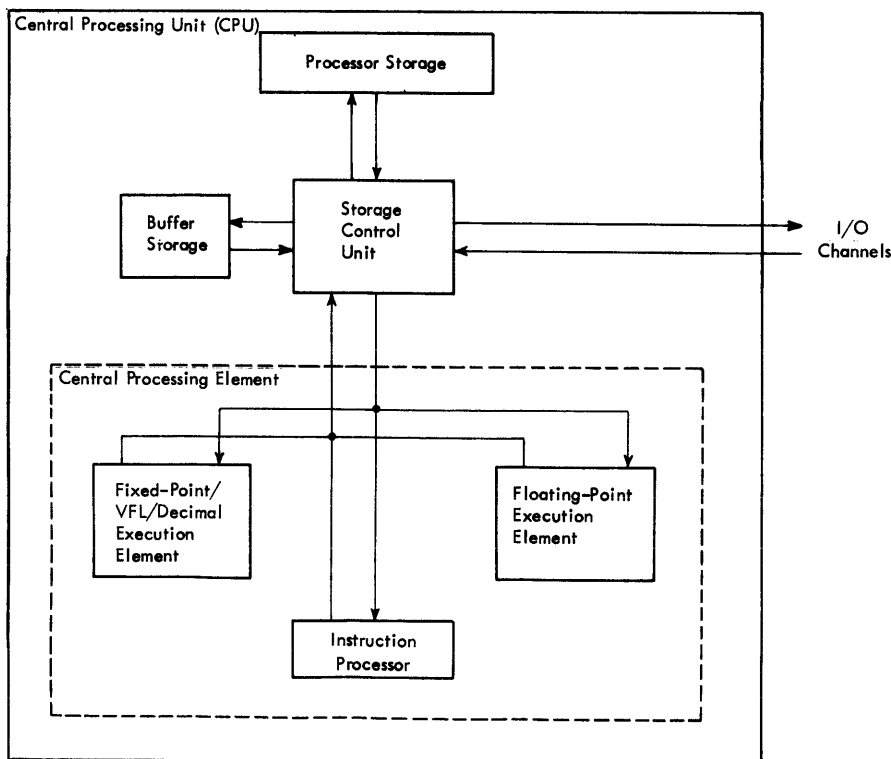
Central Processing Unit (CPU)

Processor Storage

Buffer Storage

Storage Control Unit

I/O Channels

Central Processing Element

Fixed-Point/ VFL/Decimal Execution Element

Floating-Point Execution Element

Instruction Processor